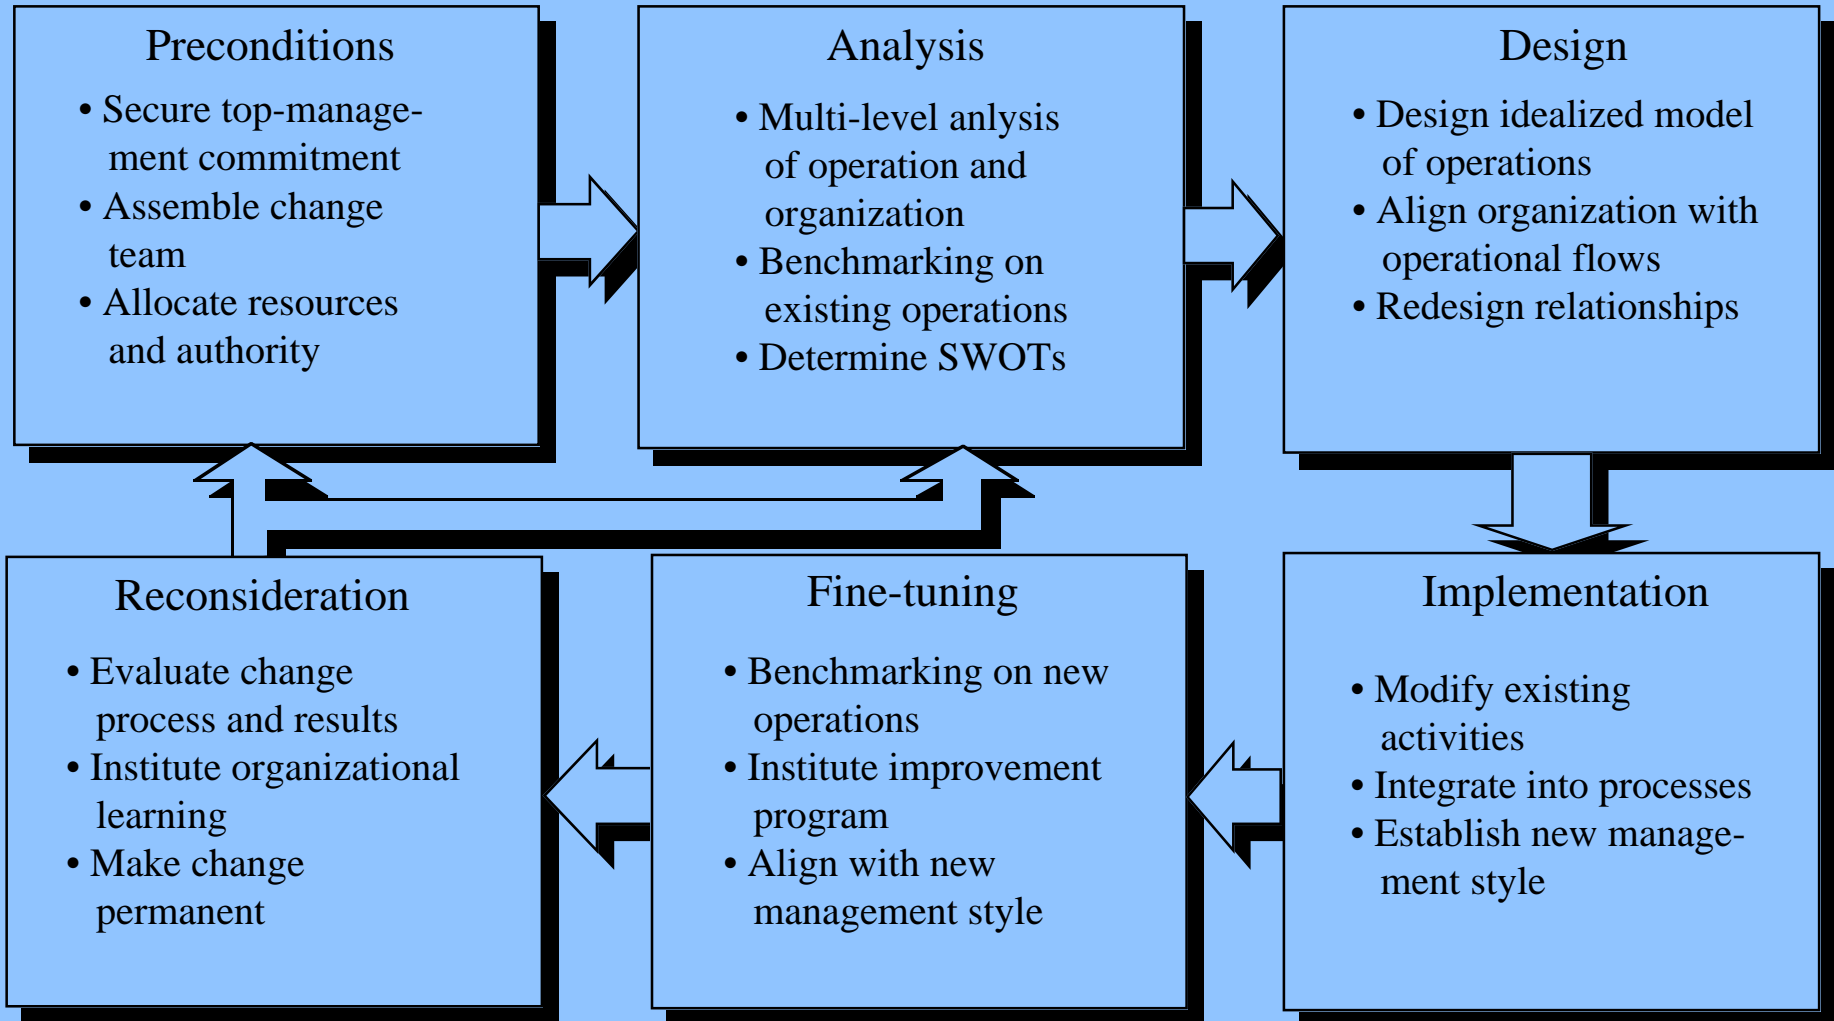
Preconditions

• Secure top-management commitment
• Assemble change team
• Allocate resources and authority

Analysis

• Multi-level anlysis of operation and organization
• Benchmarking on existing operations
• Determine SWOTs

Design

• Design idealized model of operations
• Align organization with operational flows
• Redesign relationships

Reconsideration

• Evaluate change process and results
• Institute organizational learning
• Make change permanent

Fine-tuning

• Benchmarking on new operations
• Institute improvement program
• Align with new management style

Implementation

• Modify existing activities
• Integrate into processes
• Establish new management style